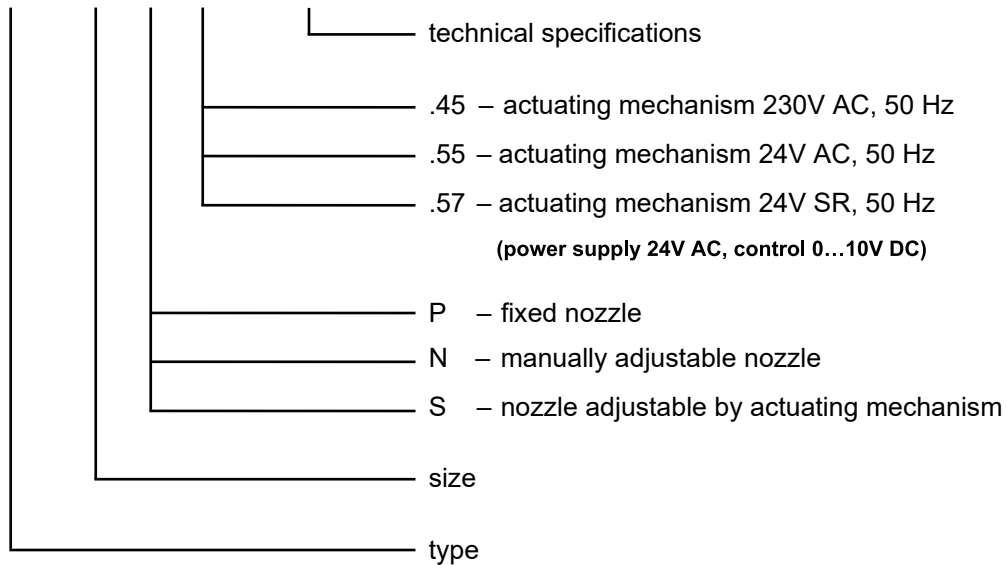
technical specifications

.45 – actuating mechanism 230V AC, 50 Hz

.55 – actuating mechanism 24V AC, 50 Hz

.57 – actuating mechanism 24V SR, 50 Hz

(power supply 24V AC, control 0…10V DC)

P – fixed nozzle

N – manually adjustable nozzle

S – nozzle adjustable by actuating mechanism

size

type